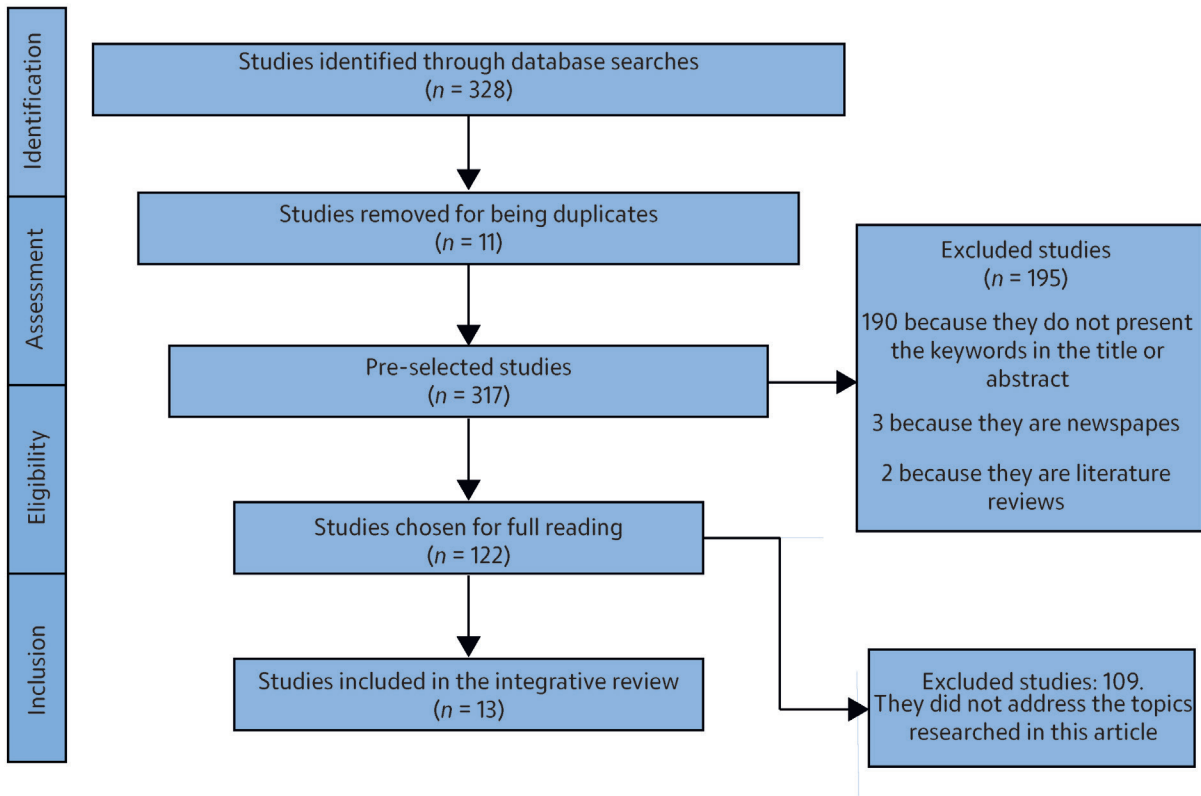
Identification

Assessment

Eligibility

Inclusion

Studies identified through database searches
($n$ = 328)

Studies removed for being duplicates
($n$ = 11)

Pre-selected studies
($n$ = 317)

Studies chosen for full reading
($n$ = 122)

Studies included in the integrative review
($n$ = 13)

Excluded studies
($n$ = 195)

190 because they do not present the keywords in the title or abstract

3 because they are newspapes

2 because they are literature reviews

Excluded studies: 109.
They did not address the topics researched in this article